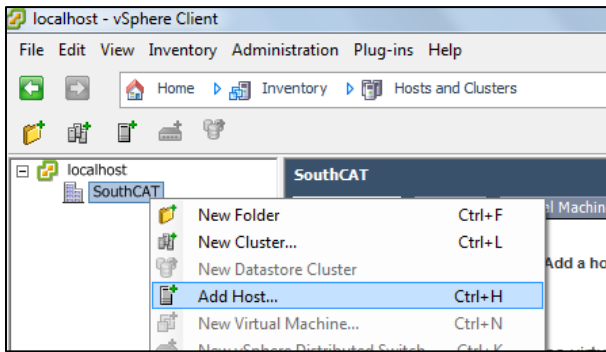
localhost - vSphere Client

File Edit View Inventory Administration Plug-ins Help

Home Inventory Hosts and Clusters

localhost
SouthCAT

SouthCAT

New Folder Ctrl+F
New Cluster... Ctrl+L
New Datastore Cluster
Add Host... Ctrl+H
New Virtual Machine... Ctrl+N
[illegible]

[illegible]l Machin

Add a ho